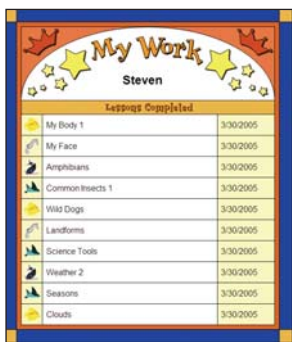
My Work
Steven

Lessons Completed

| | | |
|---|---|---|
| | My Body 1 | 3/30/2005 |
| | My Face | 3/30/2005 |
| | Amphibians | 3/30/2005 |
| | Common Insects 1 | 3/30/2005 |
| | Wild Dogs | 3/30/2005 |
| | Landforms | 3/30/2005 |
| | Science Tools | 3/30/2005 |
| | Weather 2 | 3/30/2005 |
| | Seasons | 3/30/2005 |
| | Clouds | 3/30/2005 |